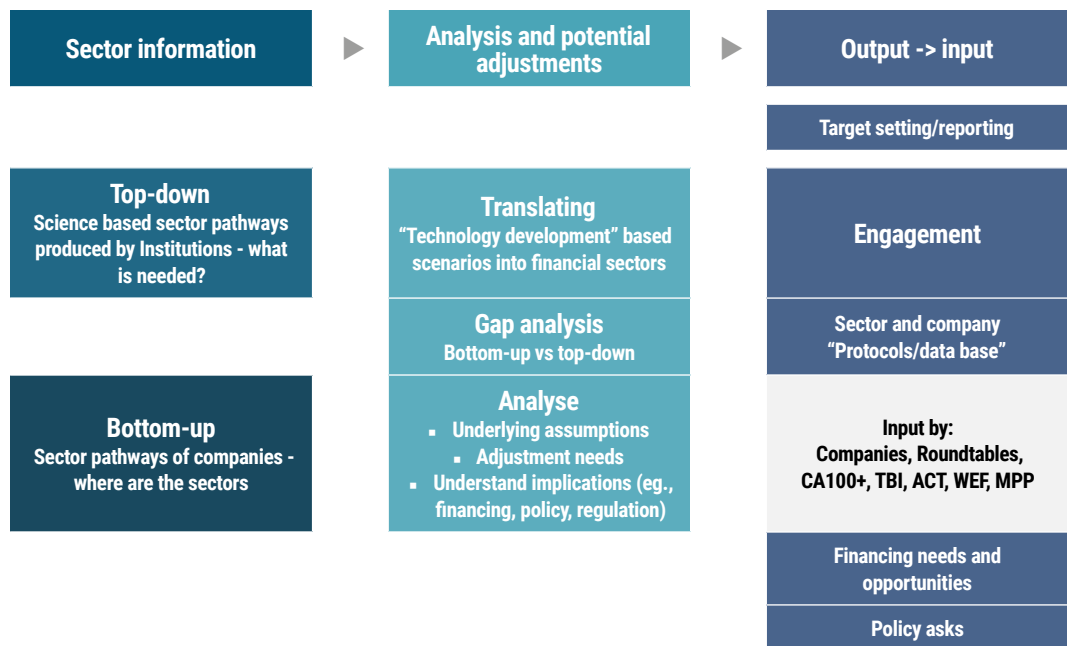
Sector information

Analysis and potential adjustments

Output -> input

Target setting/reporting

Top-down
Science based sector pathways produced by Institutions - what is needed?

Translating
"Technology development" based scenarios into financial sectors

Engagement

Gap analysis
Bottom-up vs top-down

Sector and company "Protocols/data base"

Bottom-up
Sector pathways of companies - where are the sectors

Analyse
- Underlying assumptions
- Adjustment needs
- Understand implications (eg., financing, policy, regulation)

Input by:
Companies, Roundtables, CA100+, TBI, ACT, WEF, MPP

Financing needs and opportunities

Policy asks